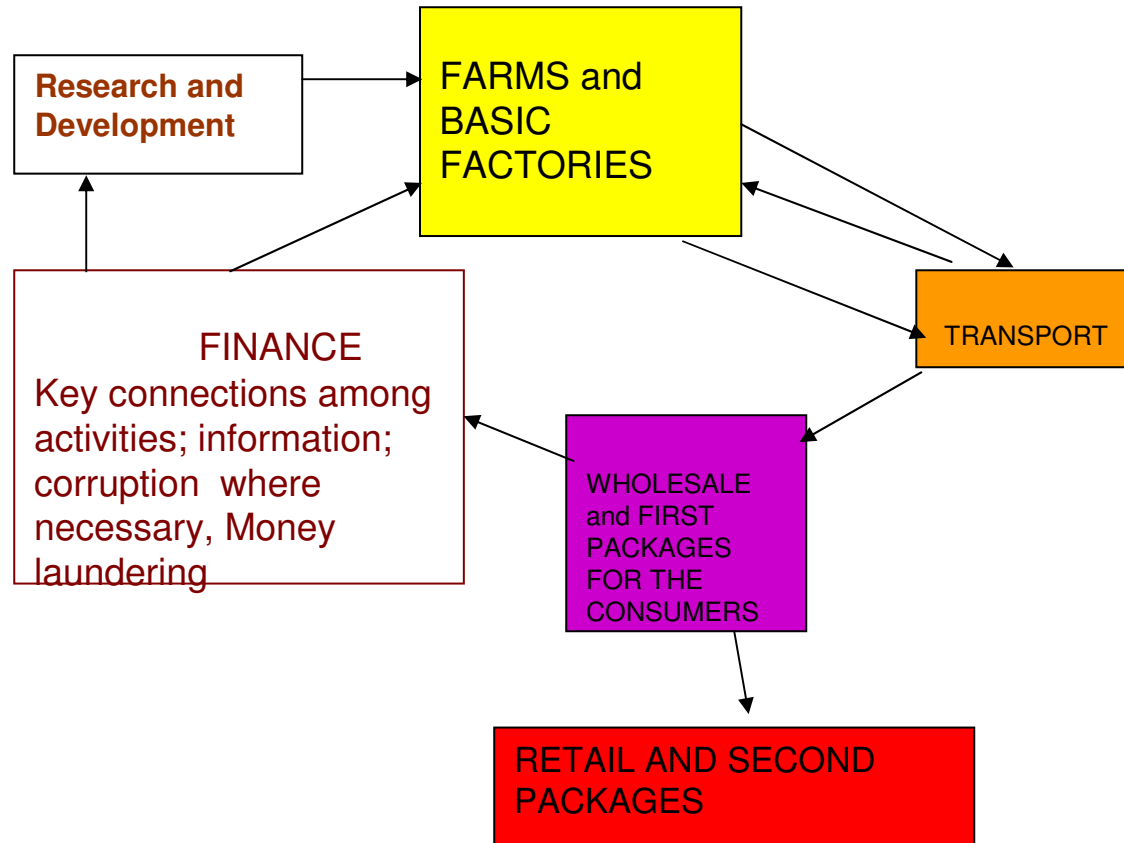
Research and Development

FARMS and BASIC FACTORIES

FINANCE
Key connections among activities; information; corruption where necessary, Money laundering

TRANSPORT

WHOLESALE and FIRST PACKAGES FOR THE CONSUMERS

RETAIL AND SECOND PACKAGES